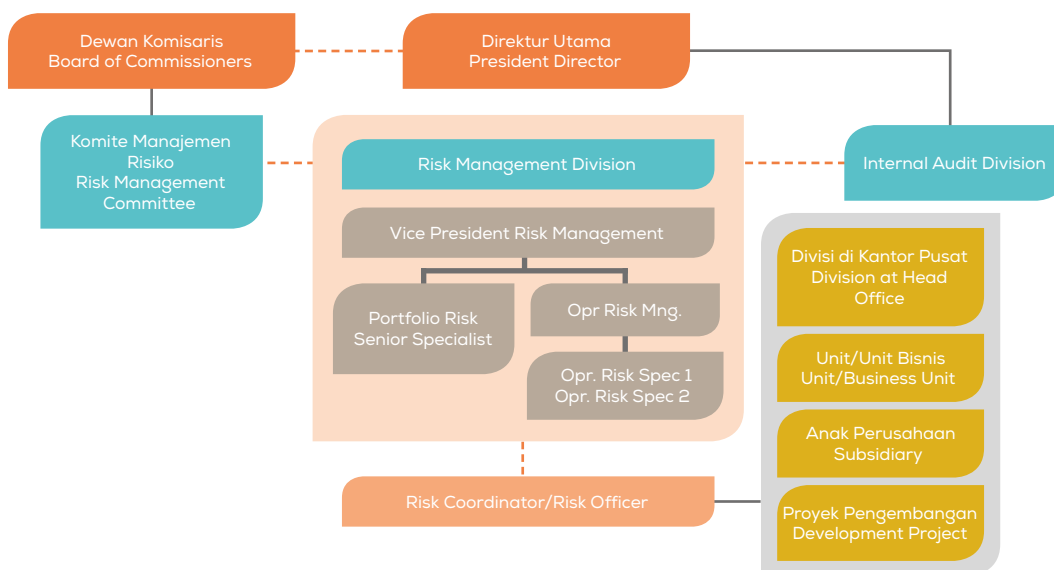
Dewan Komisaris
Board of Commissioners

Direktur Utama
President Director

Komite Manajemen Risiko
Risk Management Committee

Risk Management Division

Internal Audit Division

Vice President Risk Management

Portfolio Risk Senior Specialist

Opr Risk Mng.

Opr. Risk Spec 1
Opr. Risk Spec 2

Divisi di Kantor Pusat
Division at Head Office

Unit/Unit Bisnis
Unit/Business Unit

Anak Perusahaan
Subsidiary

Proyek Pengembangan
Development Project

Risk Coordinator/Risk Officer